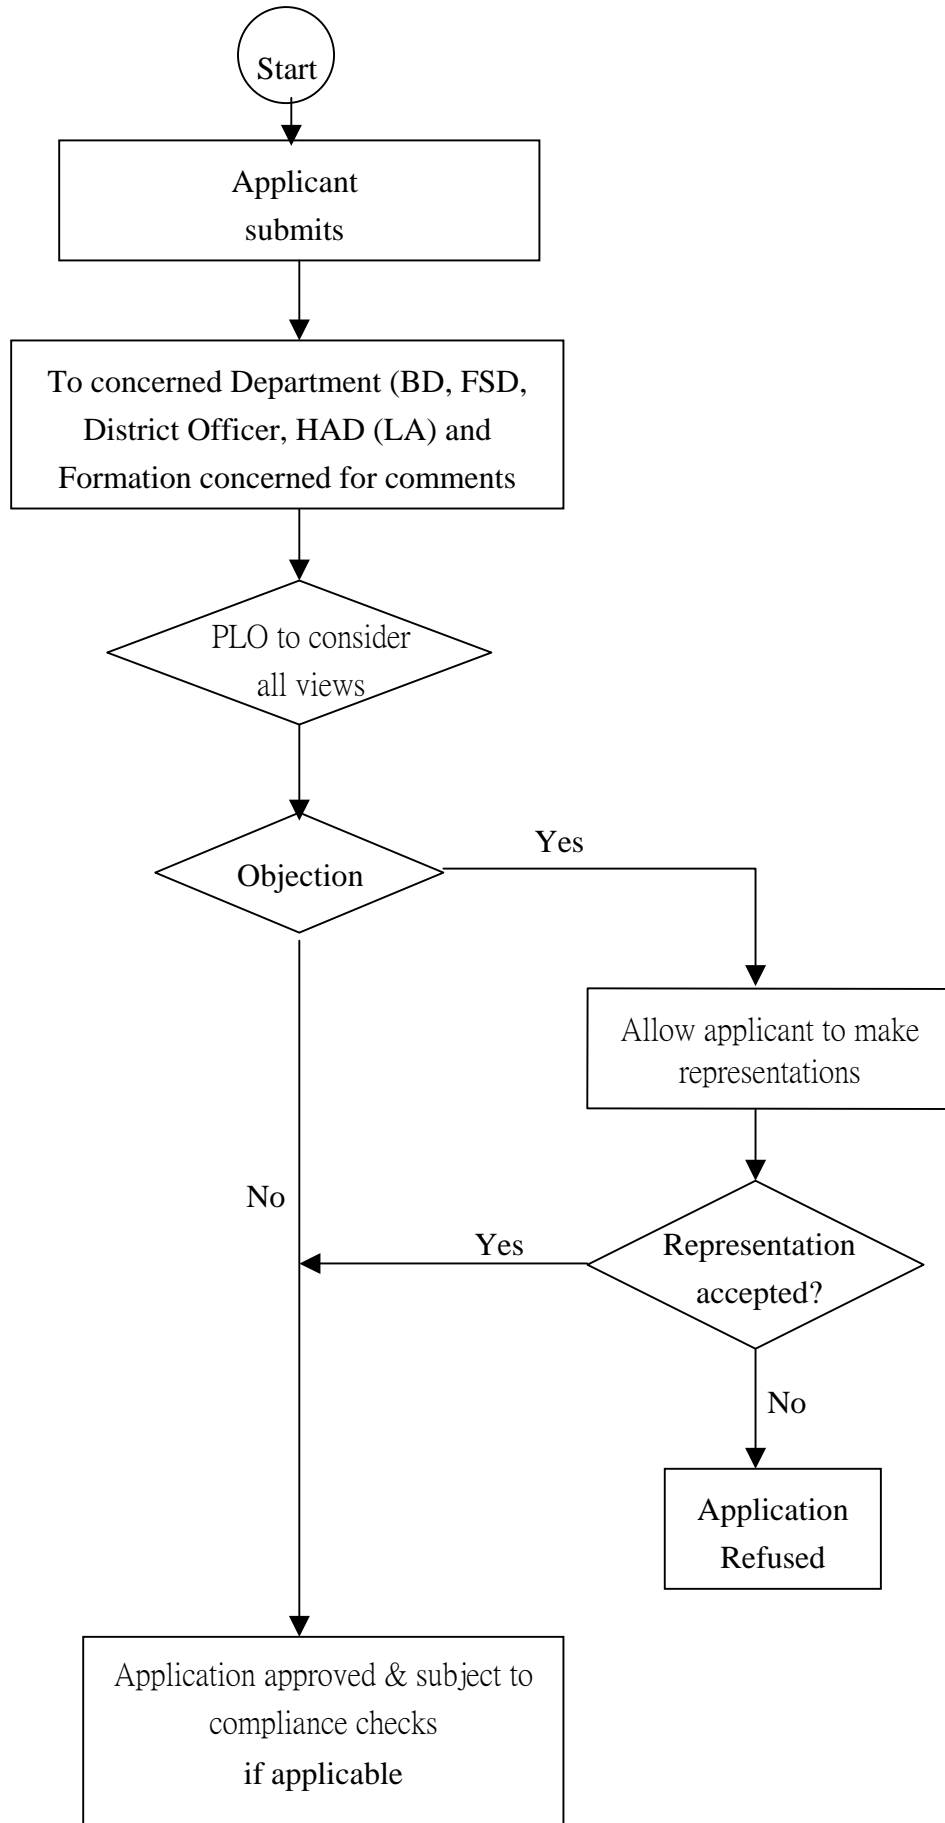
Start

Applicant submits

To concerned Department (BD, FSD, District Officer, HAD (LA) and Formation concerned for comments

PLO to consider all views

Objection

Yes

Allow applicant to make representations

No

Yes

Representation accepted?

No

Application Refused

Application approved & subject to compliance checks if applicable